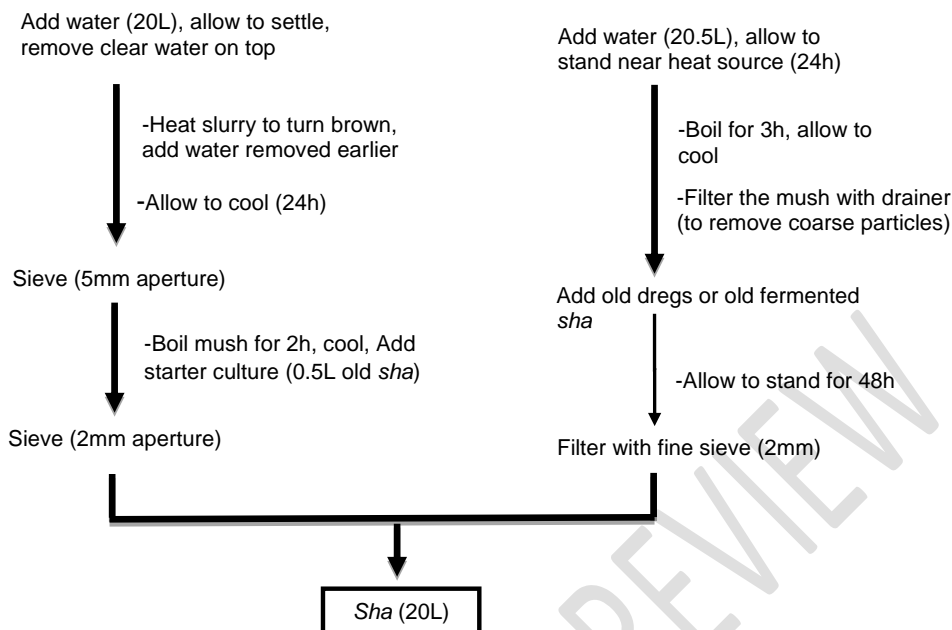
Add water (20L), allow to settle, remove clear water on top

-Heat slurry to turn brown, add water removed earlier

-Allow to cool (24h)

Sieve (5mm aperture)

-Boil mush for 2h, cool, Add starter culture (0.5L old *sha*)

Sieve (2mm aperture)

Add water (20.5L), allow to stand near heat source (24h)

-Boil for 3h, allow to cool

-Filter the mush with drainer (to remove coarse particles)

Add old dregs or old fermented *sha*

-Allow to stand for 48h

Filter with fine sieve (2mm)

*Sha* (20L)

PREVIEW